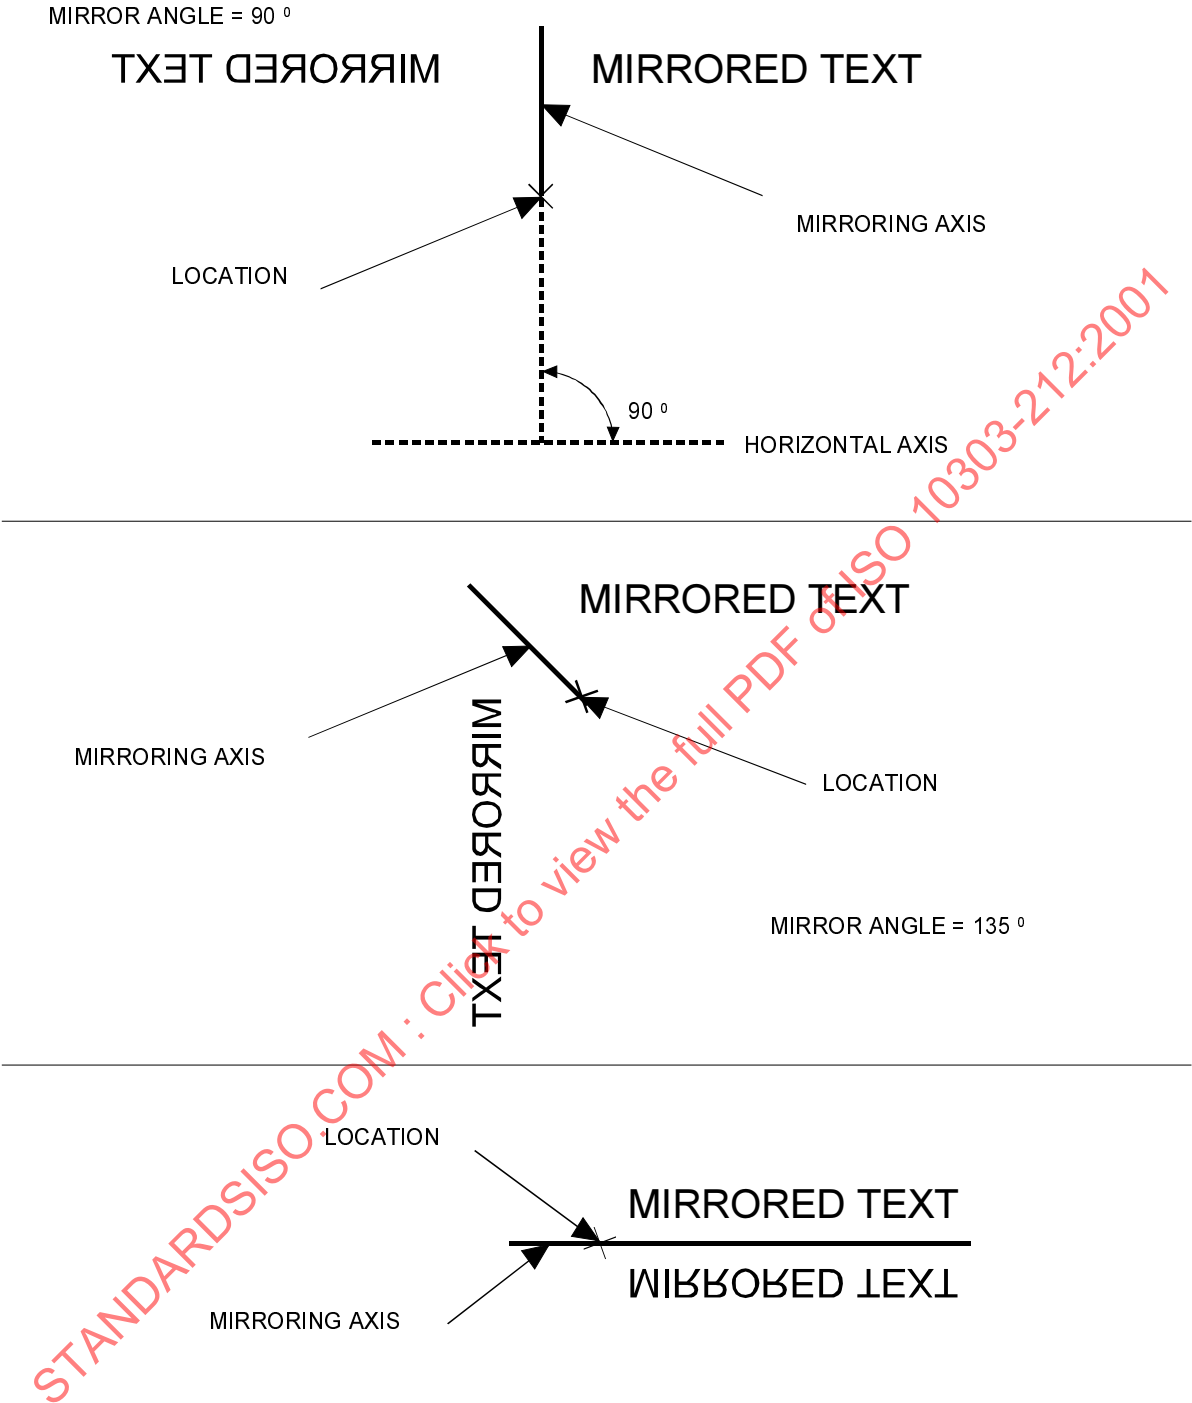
MIRROR ANGLE = 90 º

MIRRORED TEXT

MIRRORED TEXT

MIRRORING AXIS

LOCATION

90 º

HORIZONTAL AXIS

MIRRORED TEXT

MIRRORING AXIS

MIRRORED TEXT

LOCATION

MIRROR ANGLE = 135 º

LOCATION

MIRRORED TEXT

MIRRORED TEXT

MIRRORING AXIS

STANDARDSISO.COM : Click to view the full PDF of ISO 10303-212:2001